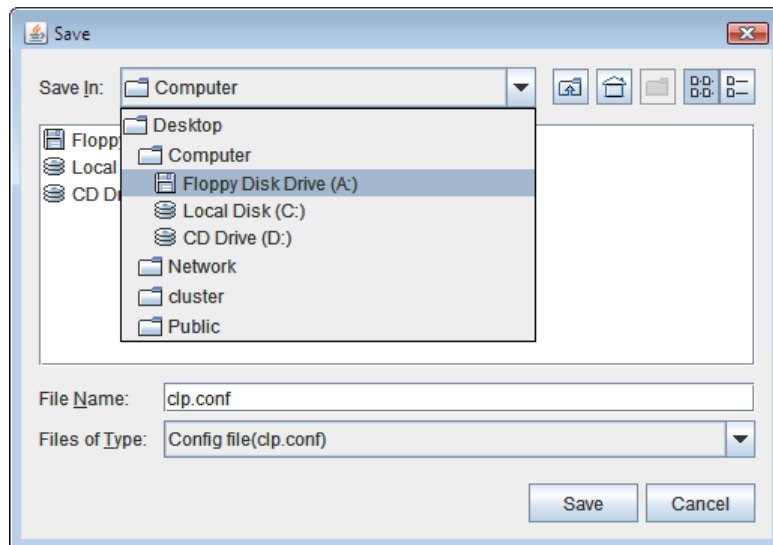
Save

Save In: Computer

Floppy
Local
CD Dr

Desktop
Computer
Floppy Disk Drive (A:)
Local Disk (C:)
CD Drive (D:)
Network
cluster
Public

File Name: clp.conf

Files of Type: Config file(clp.conf)

Save Cancel